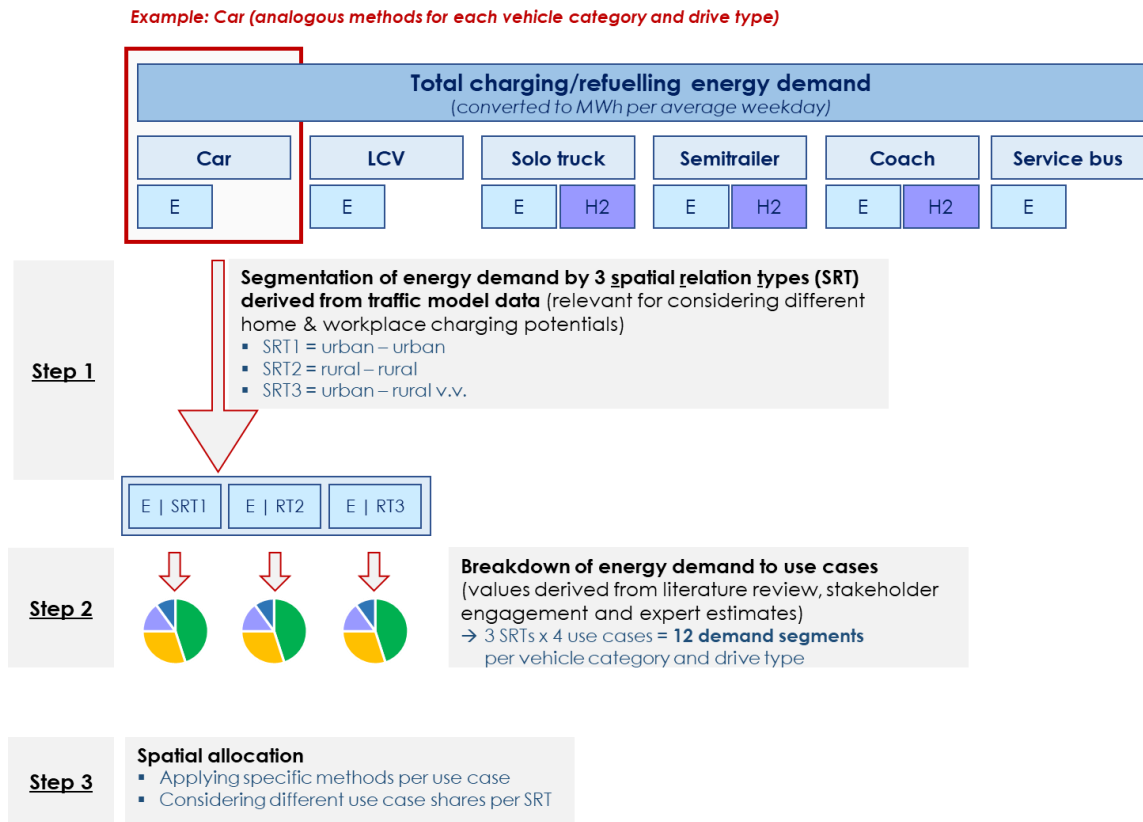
Example: Car (analogous methods for each vehicle category and drive type)

Total charging/refuelling energy demand
(converted to MWh per average weekday)

Car
E

LCV
E

Solo truck
E H2

Semitrailer
E H2

Coach
E H2

Service bus
E

Step 1

Segmentation of energy demand by 3 spatial relation types (SRT) derived from traffic model data (relevant for considering different home & workplace charging potentials)
▪ SRT1 = urban – urban
▪ SRT2 = rural – rural
▪ SRT3 = urban – rural v.v.

E | SRT1 E | RT2 E | RT3

Step 2

Breakdown of energy demand to use cases
(values derived from literature review, stakeholder engagement and expert estimates)
→ 3 SRTs x 4 use cases = 12 demand segments per vehicle category and drive type

Step 3

Spatial allocation
▪ Applying specific methods per use case
▪ Considering different use case shares per SRT